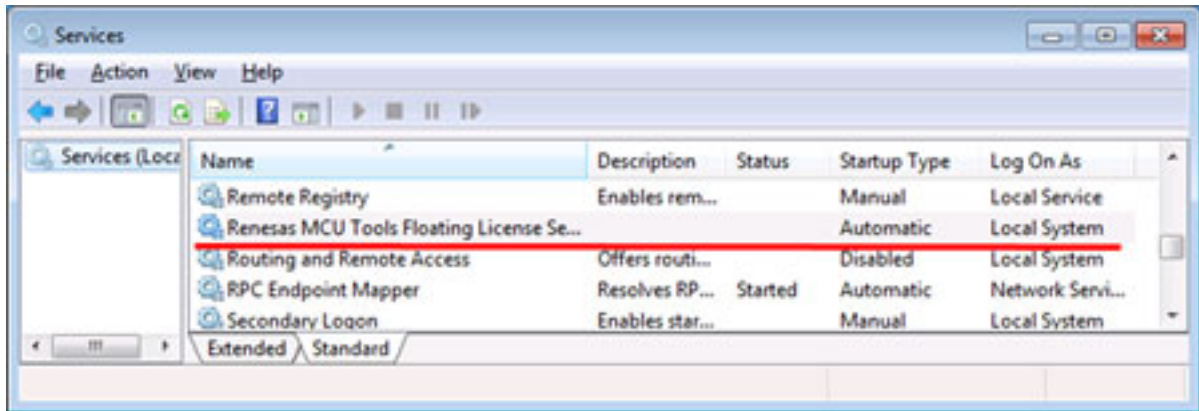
Services

File Action View Help

Services (Loca

| Name | Description | Status | Startup Type | Log On As |
|---|---|---|---|---|
| Remote Registry | Enables rem... | | Manual | Local Service |
| Renesas MCU Tools Floating License Se... | | | Automatic | Local System |
| Routing and Remote Access | Offers routi... | | Disabled | Local System |
| RPC Endpoint Mapper | Resolves RP... | Started | Automatic | Network Servi... |
| Secondary Logon | Enables star... | | Manual | Local System |

Extended Standard